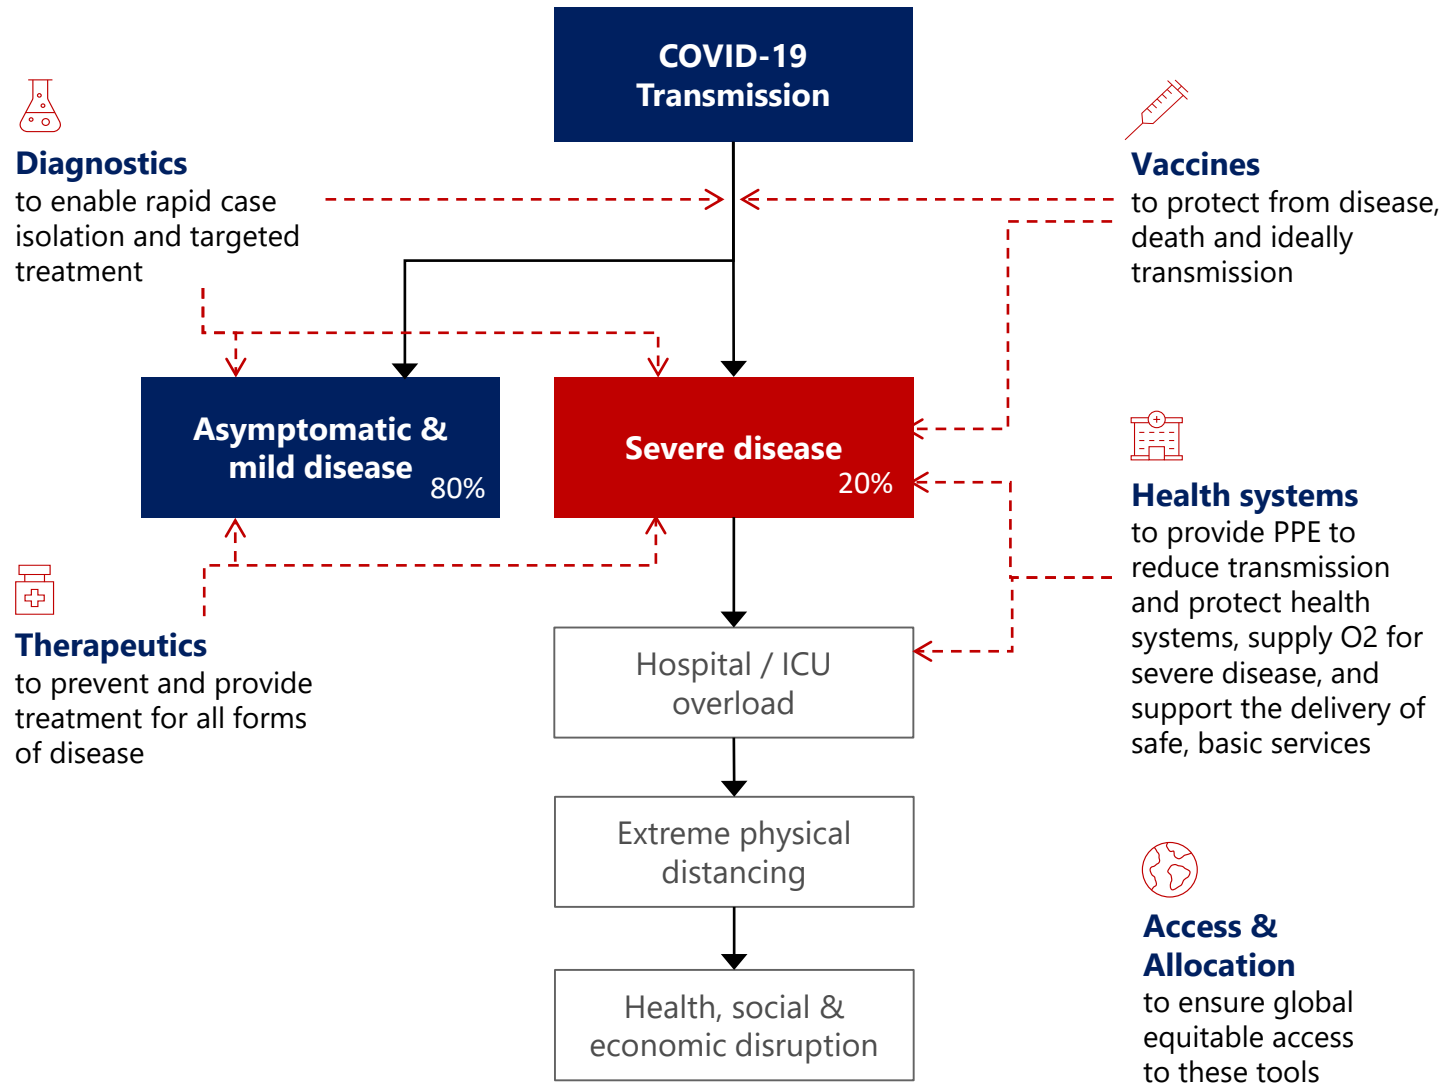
COVID-19 Transmission

Diagnostics
to enable rapid case isolation and targeted treatment

Vaccines
to protect from disease, death and ideally transmission

Asymptomatic & mild disease
80%

Severe disease
20%

Health systems
to provide PPE to reduce transmission and protect health systems, supply O2 for severe disease, and support the delivery of safe, basic services

Therapeutics
to prevent and provide treatment for all forms of disease

Hospital / ICU overload

Extreme physical distancing

Health, social & economic disruption

Access & Allocation
to ensure global equitable access to these tools